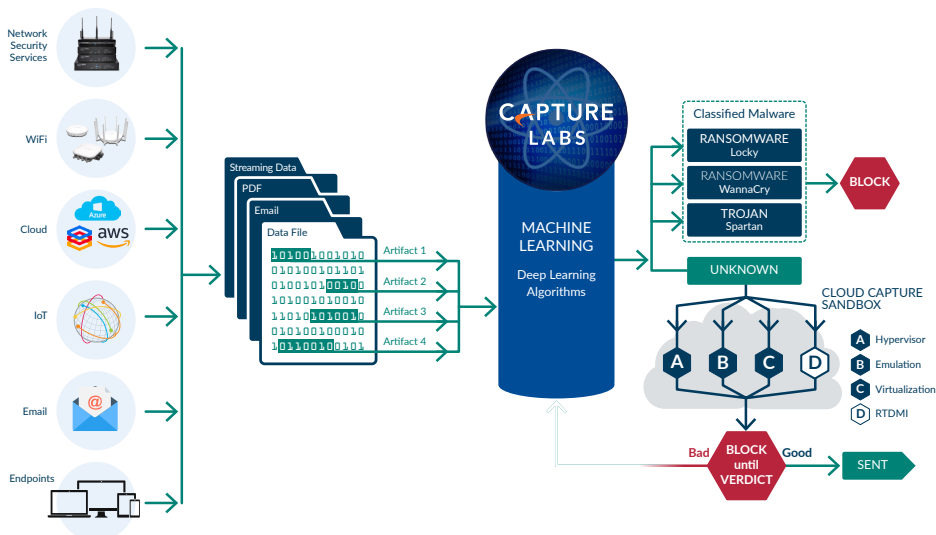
Network Security Services

WiFi

Cloud

Azure

aws

IoT

Email

Endpoints

Streaming Data

PDF

Email

Data File

10100 1001010
010100101101
0100101 00100
101001010010
11010 1010010
010101001010
1 0110010 0101

Artifact 1

Artifact 2

Artifact 3

Artifact 4

CAPTURE LABS

MACHINE LEARNING

Deep Learning Algorithms

Classified Malware

RANSOMWARE
Locky

RANSOMWARE
WannaCry

TROJAN
Spartan

BLOCK

UNKNOWN

CLOUD CAPTURE SANDBOX

A

B

C

D

A Hypervisor

B Emulation

C Virtualization

D RTDMI

Bad

BLOCK until VERDICT

Good

SENT